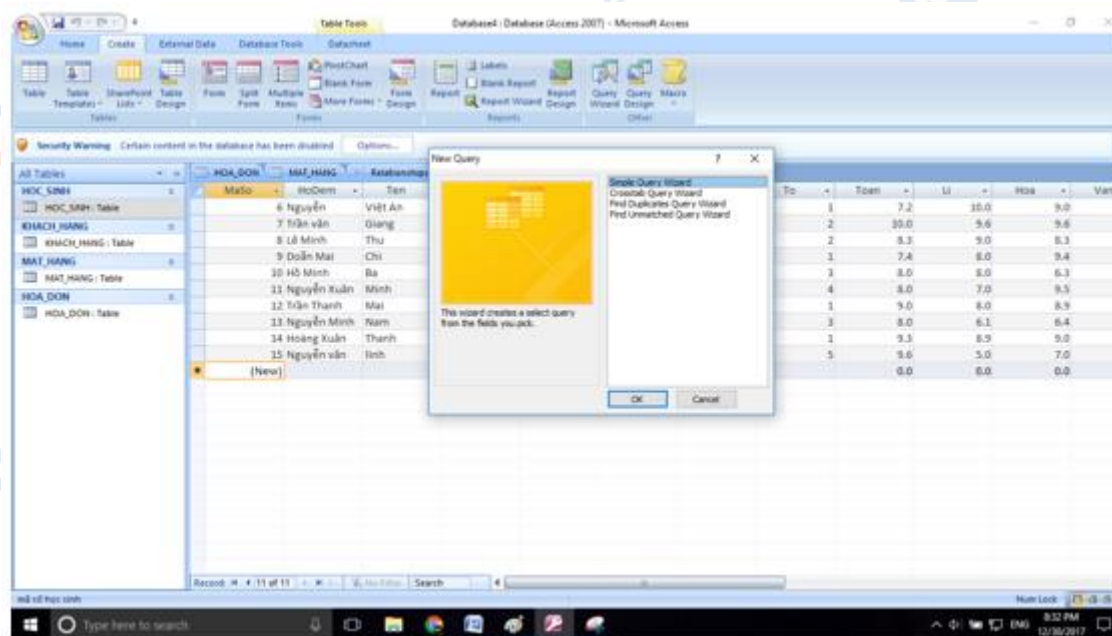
Table Tools

Database4 : Database (Access 2007) - Microsoft Access

Home | Create | External Data | Database Tools | Datasheet

Table | Table Templates | SharePoint Lists | Table Design | Tables

Form | Split Form | Multiple Items | PivotChart | Blank Form | More Forms | Form Design | Forms

Report | Labels | Blank Report | Report Wizard | Report Design | Reports

Query Wizard | Query Design | Macro | Other

Security Warning Certain content in the database has been disabled Options...

All Tables

HOC_SINH
HOC_SINH : Table
KHACH_HANG
KHACH_HANG : Table
MAT_HANG
MAT_HANG : Table
HOA_DON
HOA_DON : Table

HOA_DON | MAT_HANG | Relationships

| MaSo | HoDem | Ten | To | Toan | Li | Hoa | Van |
|---|---|---|---|---|---|---|---|
| | 6 Nguyễn | Việt An | 1 | 7.2 | 10.0 | 9.0 | |
| | 7 Trần văn | Giang | 2 | 10.0 | 9.6 | 9.6 | |
| | 8 Lê Minh | Thu | 2 | 8.3 | 9.0 | 8.3 | |
| | 9 Doãn Mai | Chi | 1 | 7.4 | 8.0 | 9.4 | |
| | 10 Hồ Minh | Ba | 3 | 8.0 | 8.0 | 6.3 | |
| | 11 Nguyễn Xuân | Minh | 4 | 8.0 | 7.0 | 9.5 | |
| | 12 Trần Thanh | Mai | 1 | 9.0 | 8.0 | 8.9 | |
| | 13 Nguyễn Minh | Nam | 3 | 8.0 | 6.1 | 6.4 | |
| | 14 Hoàng Xuân | Thanh | 1 | 9.3 | 8.9 | 9.0 | |
| | 15 Nguyễn văn | Linh | 5 | 9.6 | 5.0 | 7.0 | |
| (New) | | | | 0.0 | 0.0 | 0.0 | |

New Query

Simple Query Wizard
Crosstab Query Wizard
Find Duplicates Query Wizard
Find Unmatched Query Wizard

This wizard creates a select query from the fields you pick.

OK | Cancel

Record: 1 of 11 | No Filter | Search

mã số học sinh

Num Lock

Type here to search

ENG 8:32 PM 12/30/2017